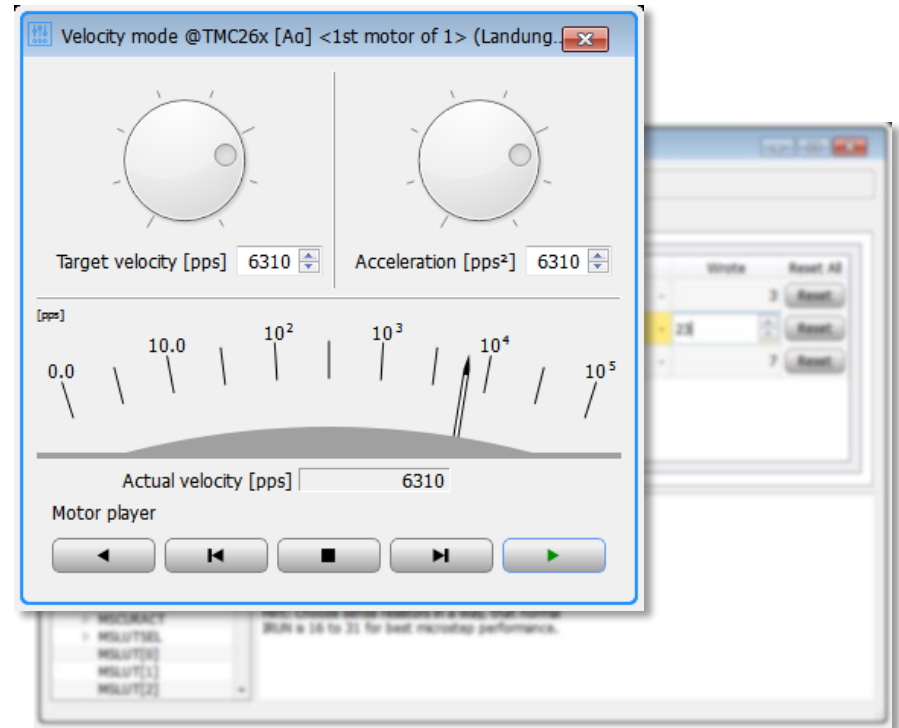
Velocity mode @TMC26x [Aα] <1st motor of 1> (Landung...

Target velocity [pps] 6310

Acceleration [pps²] 6310

[pps]

0.0

10.0

$10^2$

$10^3$

$10^4$

$10^5$

Actual velocity [pps] 6310

Motor player

Wrote

Reset All

3 Reset

23 Reset

7 Reset

MSCURACT

MSLUTSEL

MSLUT[0]

MSLUT[1]

MSLUT[2]

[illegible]

IRUN a 16 to 31 for best microstep performance.